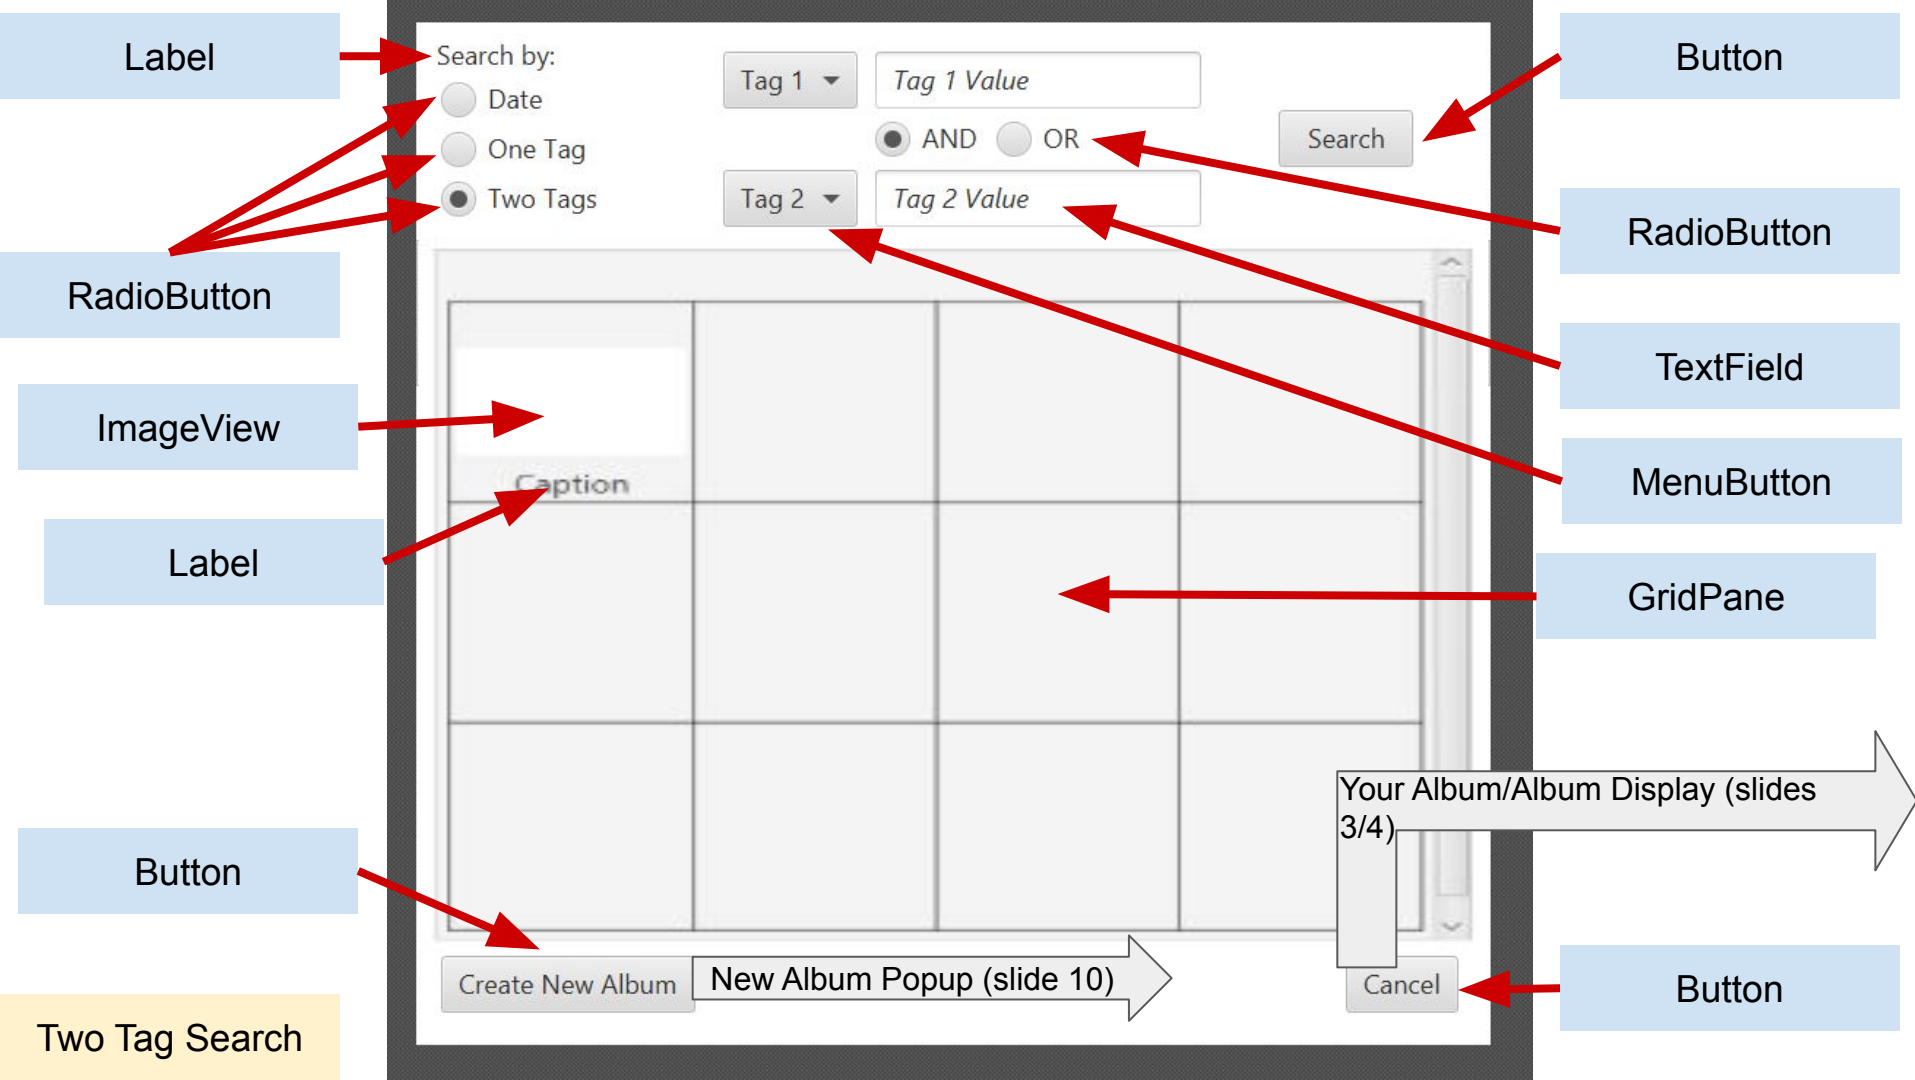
Label

Search by:

Date

One Tag

Two Tags

Tag 1

Tag 1 Value

AND

OR

Tag 2

Tag 2 Value

Search

Button

RadioButton

RadioButton

TextField

ImageView

MenuButton

Caption

Label

GridPane

Your Album/Album Display (slides 3/4)

Button

Create New Album

New Album Popup (slide 10)

Cancel

Button

Two Tag Search